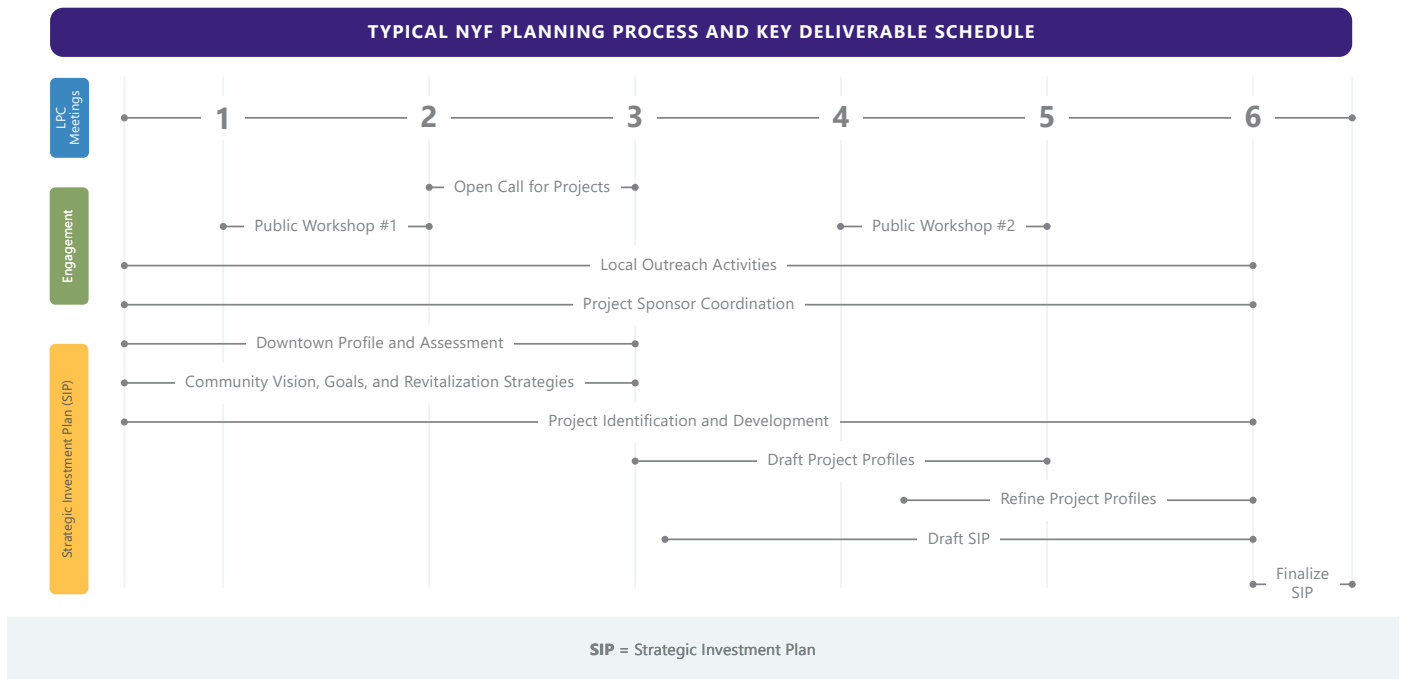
TYPICAL NYF PLANNING PROCESS AND KEY DELIVERABLE SCHEDULE

LPC Meetings

1 2 3 4 5 6

Engagement

Open Call for Projects

Public Workshop #1

Public Workshop #2

Local Outreach Activities

Project Sponsor Coordination

Strategic Investment Plan (SIP)

Downtown Profile and Assessment

Community Vision, Goals, and Revitalization Strategies

Project Identification and Development

Draft Project Profiles

Refine Project Profiles

Draft SIP

Finalize SIP

SIP = Strategic Investment Plan